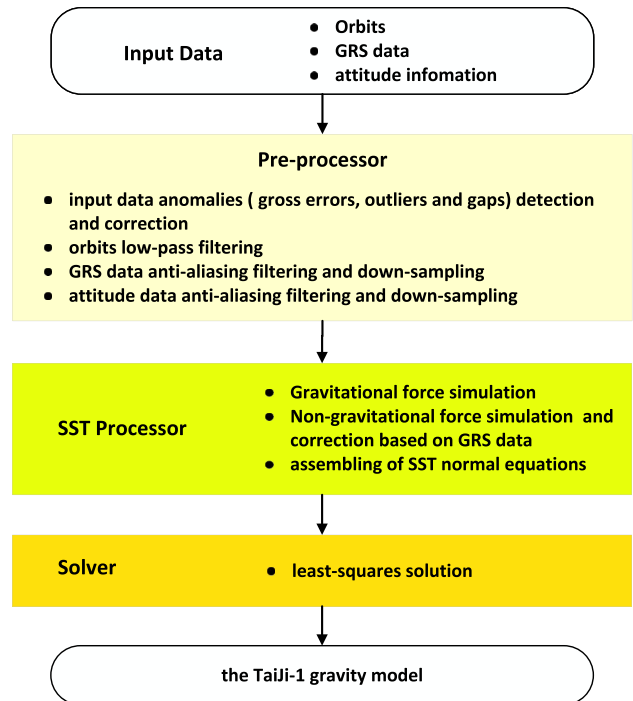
Input Data

- Orbits
- GRS data
- attitude infomation

Pre-processor

- input data anomalies ( gross errors, outliers and gaps) detection and correction
- orbits low-pass filtering
- GRS data anti-aliasing filtering and down-sampling
- attitude data anti-aliasing filtering and down-sampling

SST Processor

- Gravitational force simulation
- Non-gravitational force simulation and correction based on GRS data
- assembling of SST normal equations

Solver

- least-squares solution

the TaiJi-1 gravity model